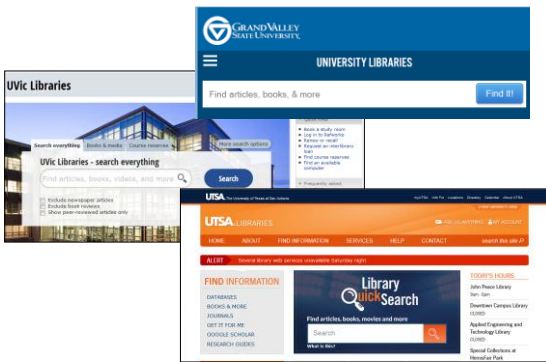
GRAND VALLEY STATE UNIVERSITY

UNIVERSITY LIBRARIES

Find articles, books, & more

Find it!

UVic Libraries

Search everything

Books & media

Course reserves

More search options

UVic Libraries - search everything

Find articles, books, videos, and more

Search

Exclude newspaper articles

Exclude book reviews

Show peer-reviewed articles only

Book a study room

Log in to Refworks

Renew or recall

Request an interlibrary loan

Find course reserves

Find an available computer

Frequently asked

UTSA The University of Texas at San Antonio

UTSA LIBRARIES

ASK US ANYTHING

MY ACCOUNT

HOME

ABOUT

FIND INFORMATION

SERVICES

HELP

CONTACT

search this site

ALERT

Several library web services unavailable Saturday night

FIND INFORMATION

DATABASES

BOOKS & MORE

JOURNALS

GET IT FOR ME

GOOGLE SCHOLAR

RESEARCH GUIDES

Library QuickSearch

Find articles, books, movies and more

Search

What is this?

TODAY'S HOURS

John Peace Library

Downtown Campus Library

CLOSED

Applied Engineering and Technology Library

CLOSED

Special Collections at Hemisfair Park